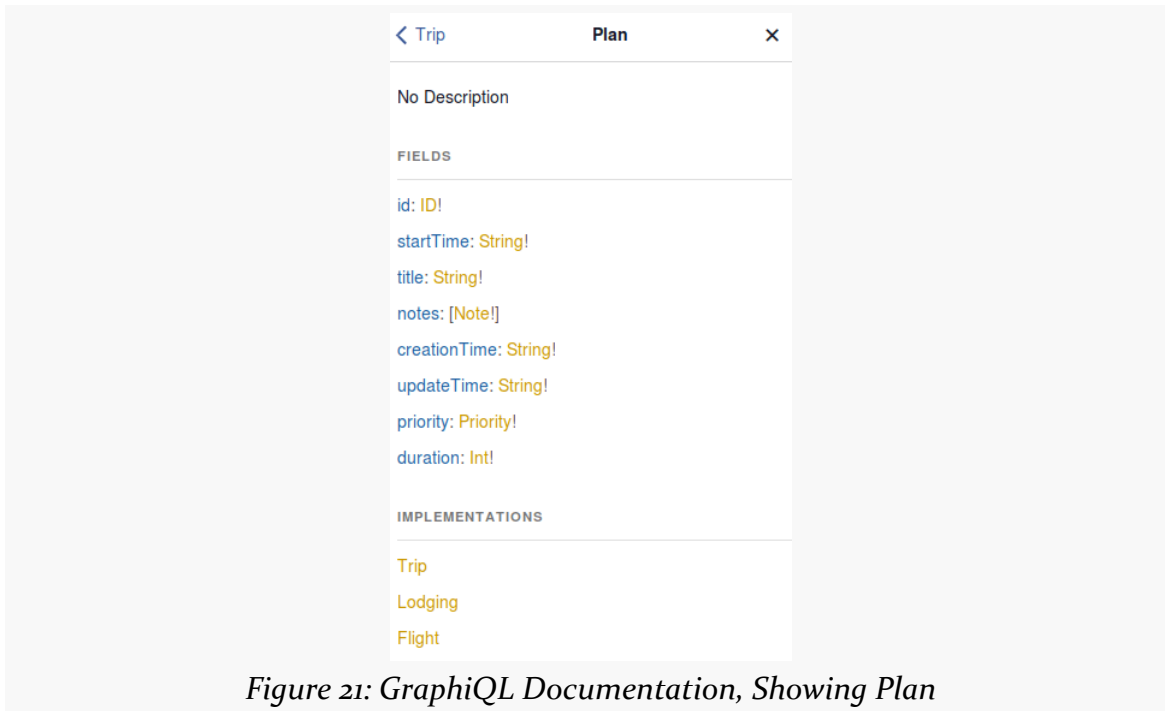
< Trip Plan ×

No Description

FIELDS

id: ID!

startTime: String!

title: String!

notes: [Note!]

creationTime: String!

updateTime: String!

priority: Priority!

duration: Int!

IMPLEMENTATIONS

Trip

Lodging

Flight

Figure 21: GraphiQL Documentation, Showing Plan